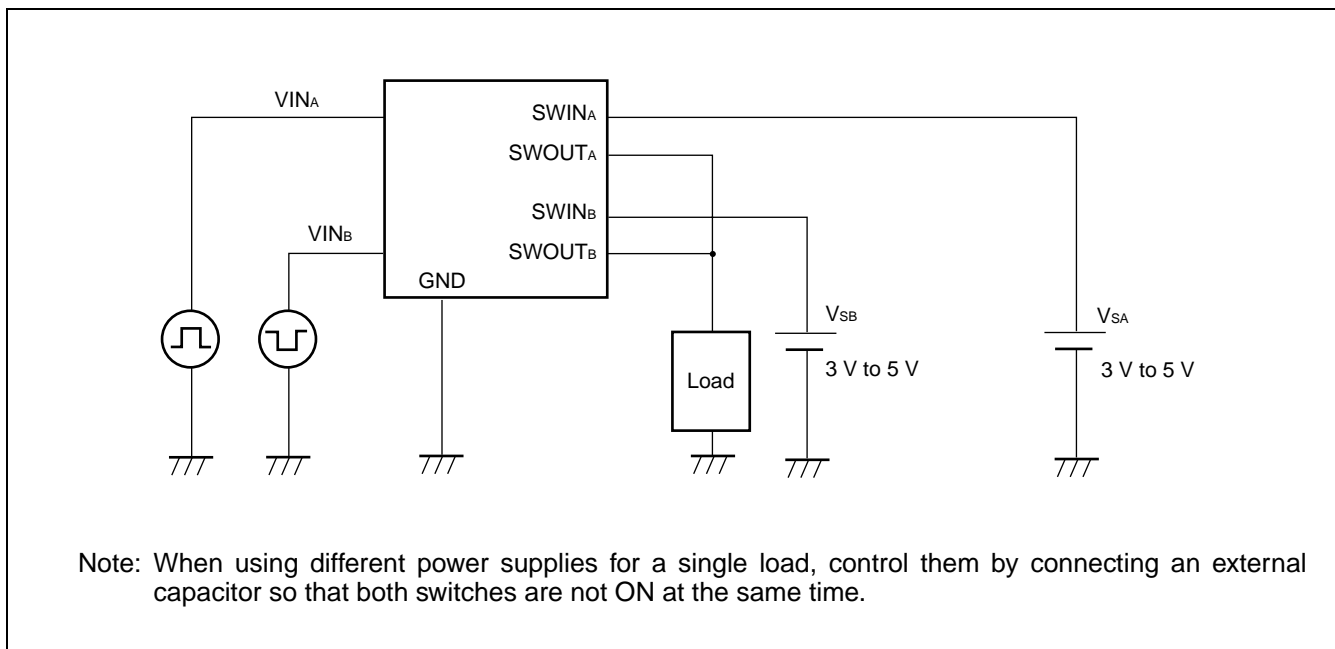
$VIN_A$

$SWIN_A$

$SWOUT_A$

$SWIN_B$

$VIN_B$

$SWOUT_B$

GND

$V_{SB}$

$V_{SA}$

Load

3 V to 5 V

3 V to 5 V

Note: When using different power supplies for a single load, control them by connecting an external capacitor so that both switches are not ON at the same time.